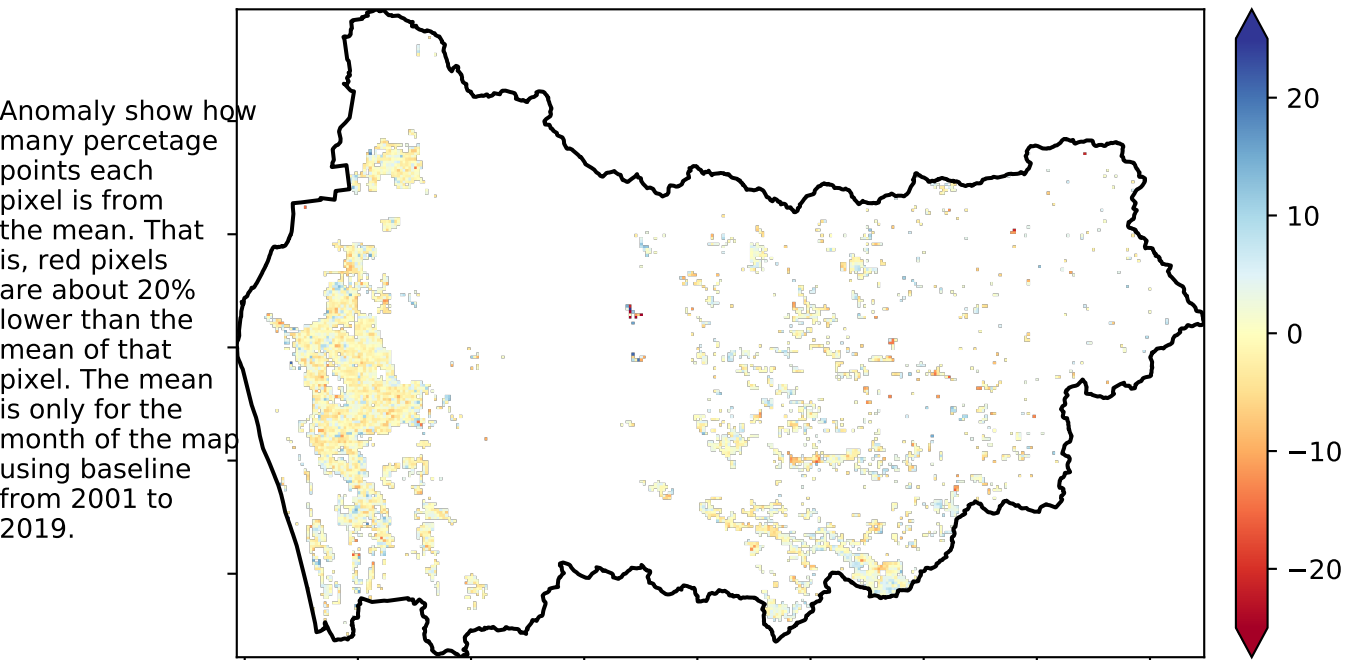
Anomaly show how many percetage points each pixel is from the mean. That is, red pixels are about 20% lower than the mean of that pixel. The mean is only for the month of the map using baseline from 2001 to 2019.

20
10
0
−10
−20